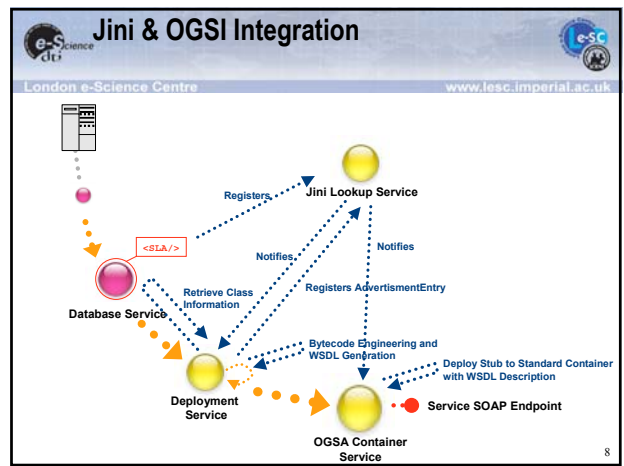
e-Science dti

Jini & OGSI Integration

e-SC

London e-Science Centre

www.lesc.imperial.ac.uk

<SLA/>

Registers

Jini Lookup Service

Notifies

Notifies

Retrieve Class Information

Registers AdvertismentEntry

Database Service

Bytecode Engineering and WSDL Generation

Deploy Stub to Standard Container with WSDL Description

Deployment Service

Service SOAP Endpoint

OGSA Container Service

8